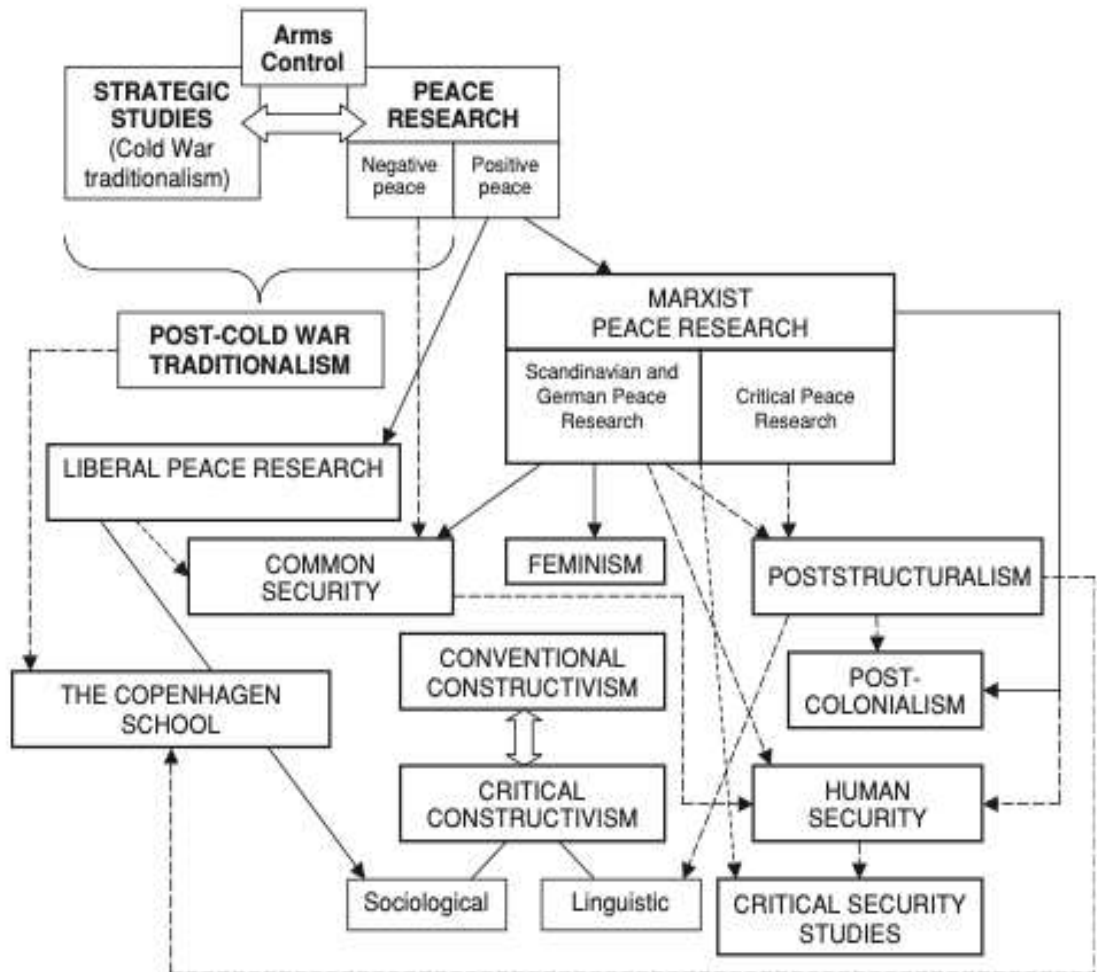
Arms Control

STRATEGIC STUDIES (Cold War traditionalism)

PEACE RESEARCH

Negative peace

Positive peace

MARXIST PEACE RESEARCH

Scandinavian and German Peace Research

Critical Peace Research

POST-COLD WAR TRADITIONALISM

LIBERAL PEACE RESEARCH

COMMON SECURITY

FEMINISM

POSTSTRUCTURALISM

THE COPENHAGEN SCHOOL

CONVENTIONAL CONSTRUCTIVISM

POST-COLONIALISM

CRITICAL CONSTRUCTIVISM

HUMAN SECURITY

Sociological

Linguistic

CRITICAL SECURITY STUDIES